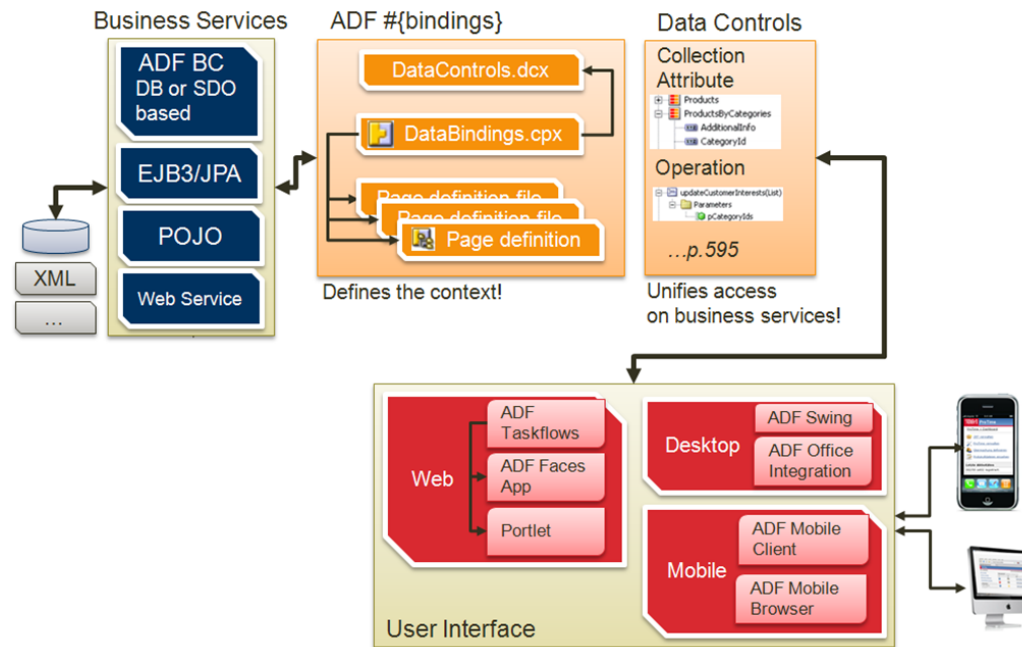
Business Services

ADF BC
DB or SDO based

EJB3/JPA

POJO

Web Service

XML

…

ADF #{bindings}

DataControls.dcx

DataBindings.cpx

Page definition file

Page definition file

Page definition

Defines the context!

Data Controls

Collection
Attribute

Products
ProductsByCategories
AdditionalInfo
CategoryId

Operation

updateCustomerInterests(List)
Parameters
pCategoryIds

…p.595

Unifies access on business services!

Web

ADF Taskflows

ADF Faces App

Portlet

Desktop

ADF Swing

ADF Office Integration

Mobile

ADF Mobile Client

ADF Mobile Browser

User Interface